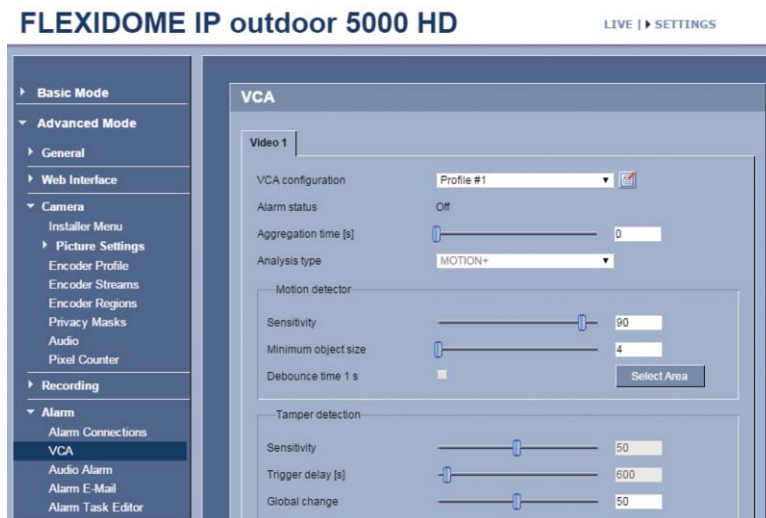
FLEXIDOME IP outdoor 5000 HD

LIVE | ▸ SETTINGS

▸ Basic Mode
▾ Advanced Mode
▸ General
▸ Web Interface
▾ Camera
Installer Menu
▸ Picture Settings
Encoder Profile
Encoder Streams
Encoder Regions
Privacy Masks
Audio
Pixel Counter
▸ Recording
▾ Alarm
Alarm Connections
VCA
Audio Alarm
Alarm E-Mail
Alarm Task Editor

VCA

Video 1

VCA configuration Profile #1

Alarm status Off

Aggregation time [s] 0

Analysis type MOTION+

Motion detector

Sensitivity 90

Minimum object size 4

Debounce time 1 s

Select Area

Tamper detection

Sensitivity 50

Trigger delay [s] 600

Global change 50